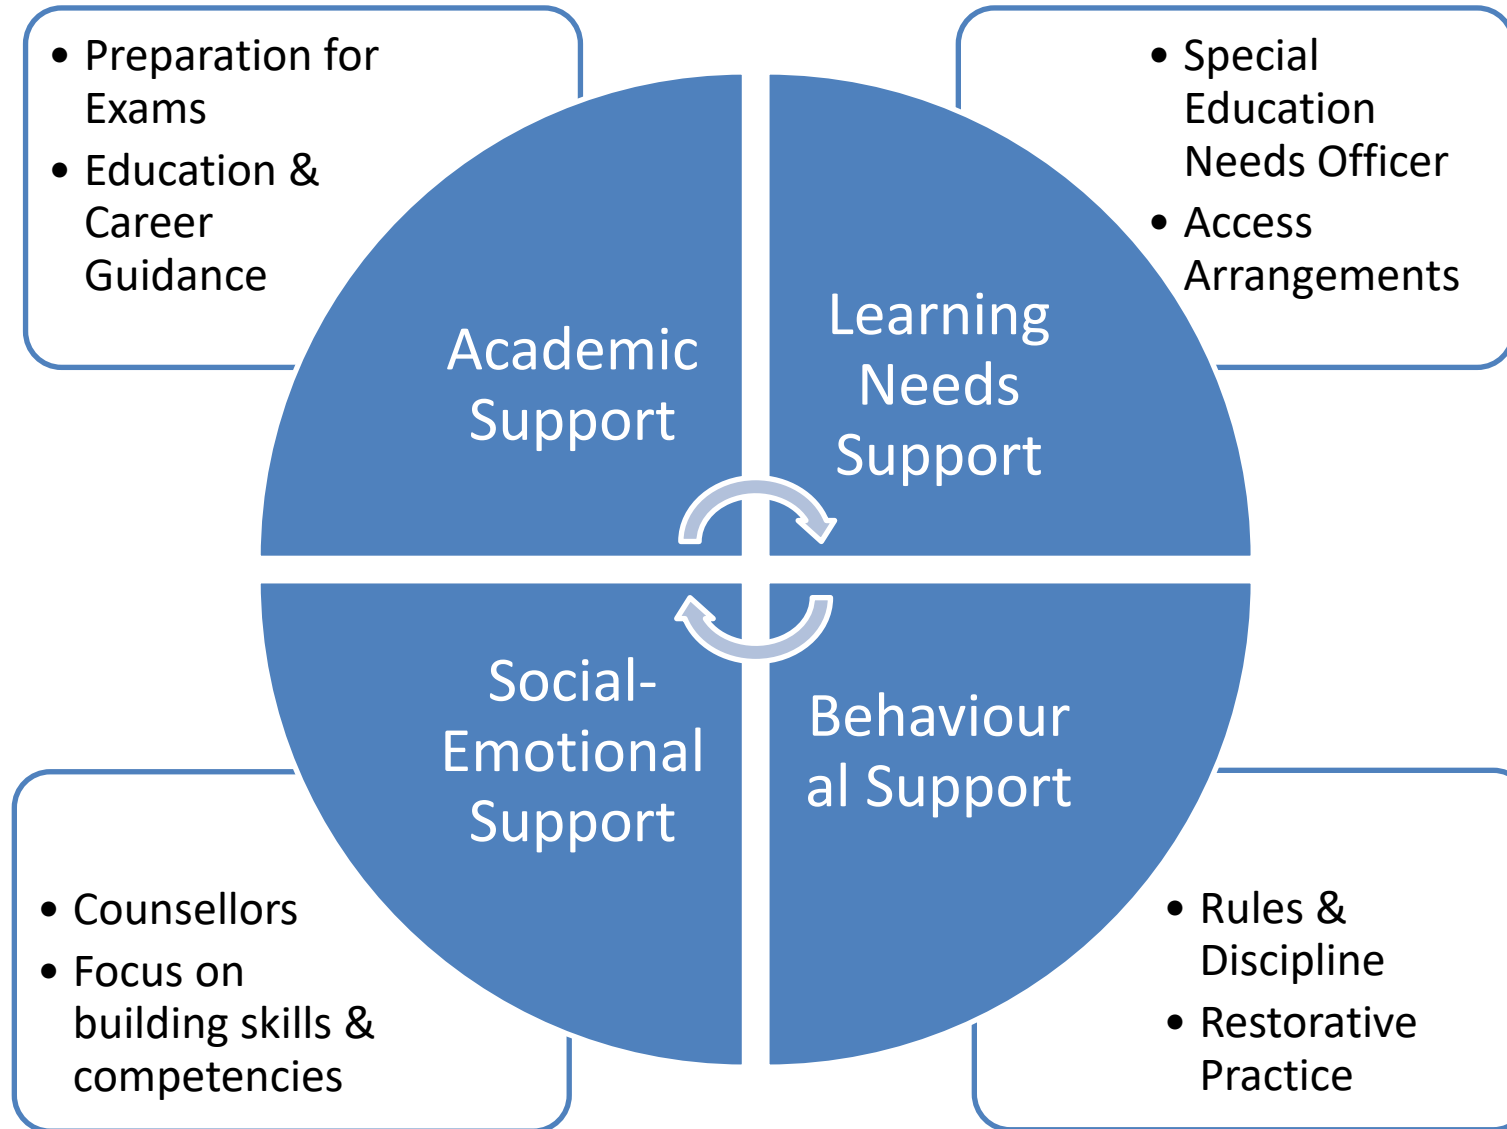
• Preparation for Exams
• Education & Career Guidance

• Special Education Needs Officer
• Access Arrangements

Academic Support

Learning Needs Support

Social-Emotional Support

Behaviour al Support

• Counsellors
• Focus on building skills & competencies

• Rules & Discipline
• Restorative Practice